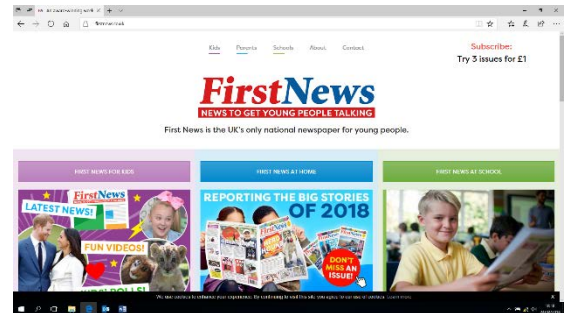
Kids Parents Schools About Contact

Subscribe:
Try 3 issues for £1

First News
NEWS TO GET YOUNG PEOPLE TALKING

First News is the UK's only national newspaper for young people.

FIRST NEWS FOR KIDS

FIRST NEWS AT HOME

FIRST NEWS AT SCHOOL

First News
LATEST NEWS!
FUN VIDEOS!

REPORTING THE BIG STORIES OF 2018

DON'T MISS AN ISSUE!

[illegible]